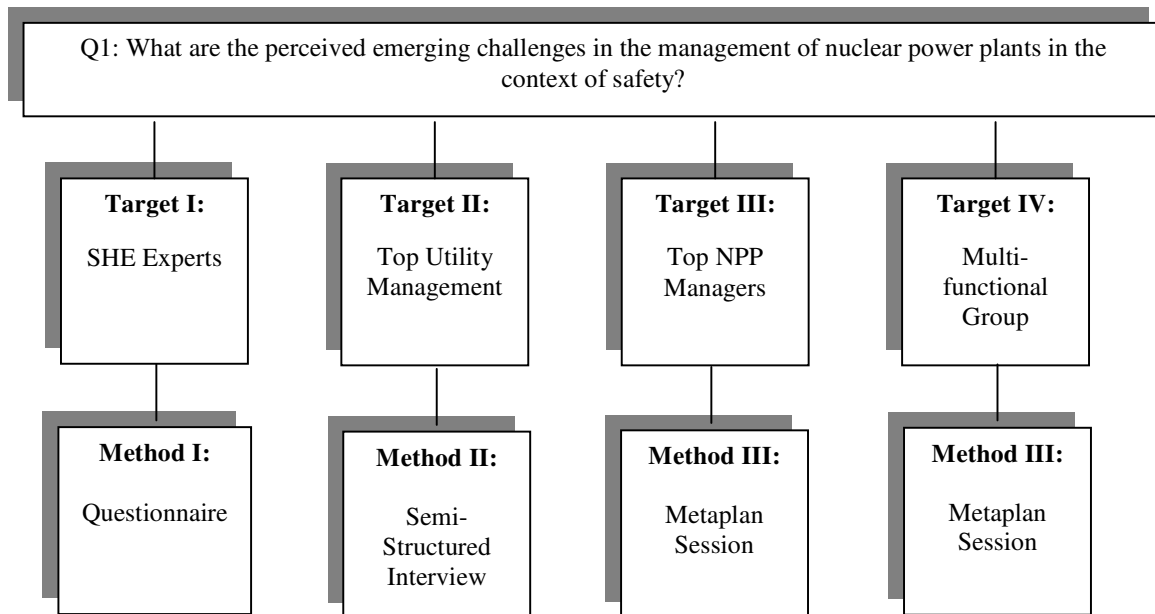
Q1: What are the perceived emerging challenges in the management of nuclear power plants in the context of safety?

**Target I:**

SHE Experts

**Target II:**

Top Utility Management

**Target III:**

Top NPP Managers

**Target IV:**

Multi-functional Group

**Method I:**

Questionnaire

**Method II:**

Semi-Structured Interview

**Method III:**

Metaplan Session

**Method III:**

Metaplan Session